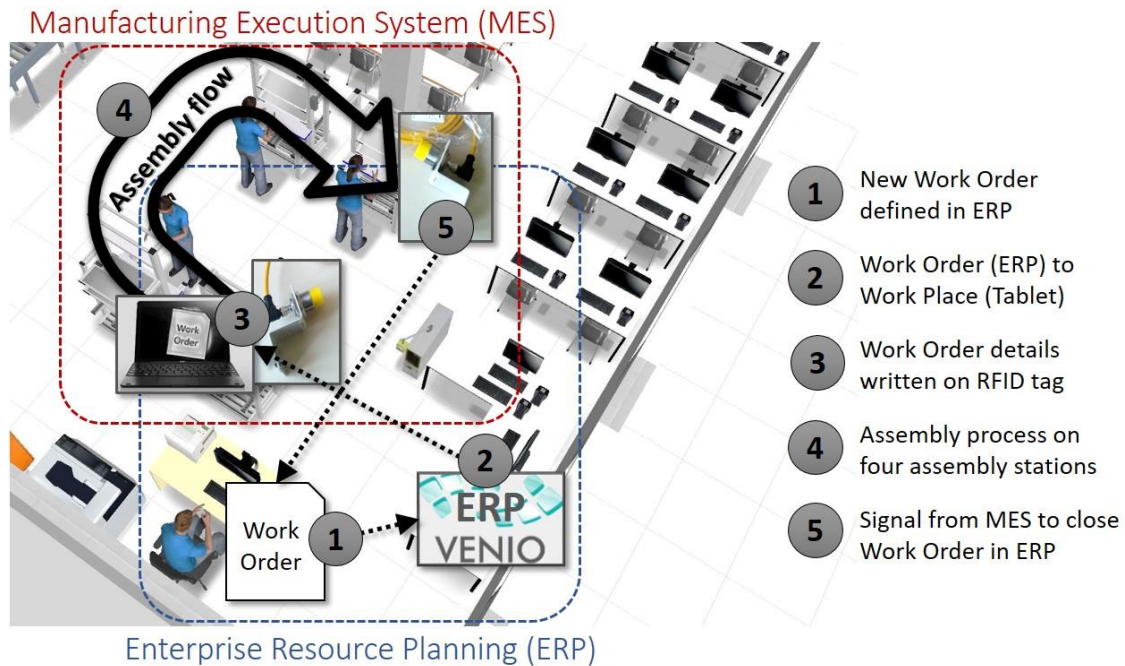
Manufacturing Execution System (MES)

4

Assembly flow

5

3

Work Order

2

Work Order

1

ERP VENIO

Enterprise Resource Planning (ERP)

1 New Work Order defined in ERP

2 Work Order (ERP) to Work Place (Tablet)

3 Work Order details written on RFID tag

4 Assembly process on four assembly stations

5 Signal from MES to close Work Order in ERP